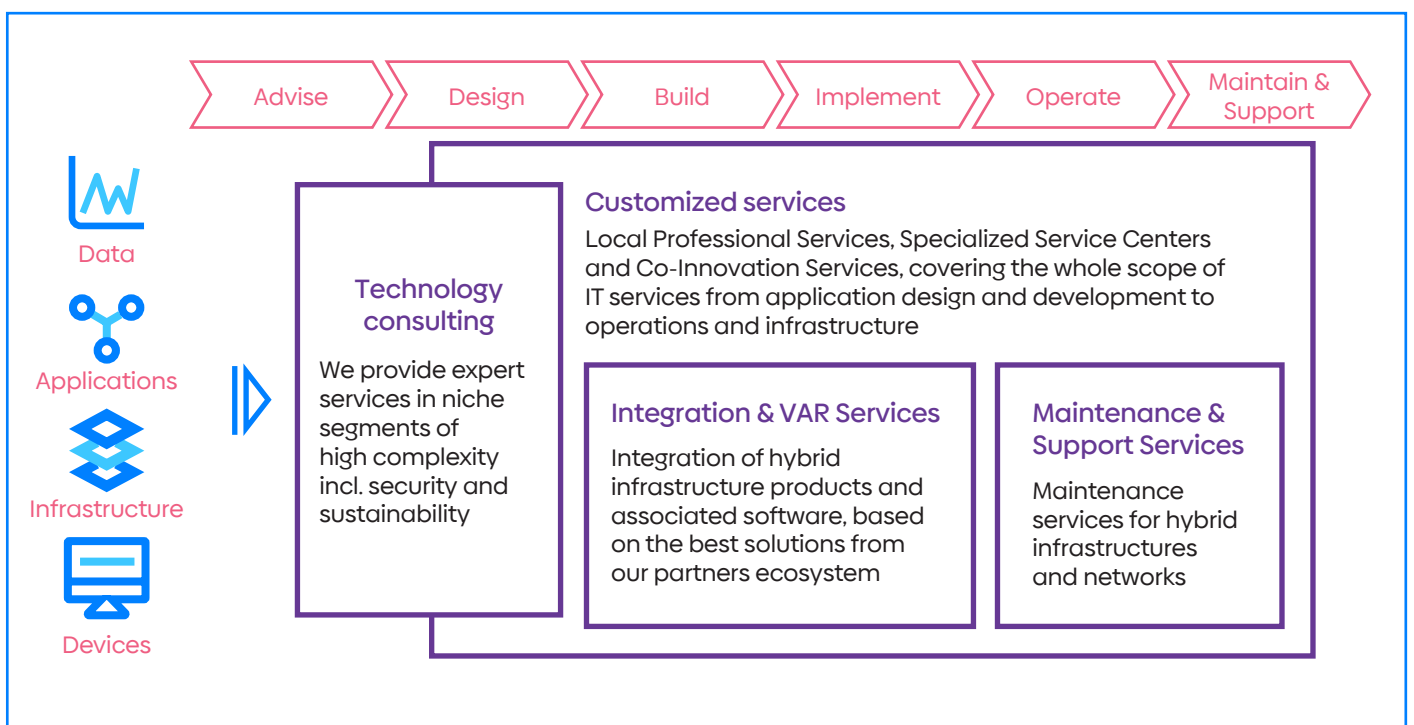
Advise
Design
Build
Implement
Operate
Maintain & Support

Data
Applications
Infrastructure
Devices

Technology consulting

We provide expert services in niche segments of high complexity incl. security and sustainability

Customized services

Local Professional Services, Specialized Service Centers and Co-Innovation Services, covering the whole scope of IT services from application design and development to operations and infrastructure

Integration & VAR Services

Integration of hybrid infrastructure products and associated software, based on the best solutions from our partners ecosystem

Maintenance & Support Services

Maintenance services for hybrid infrastructures and networks